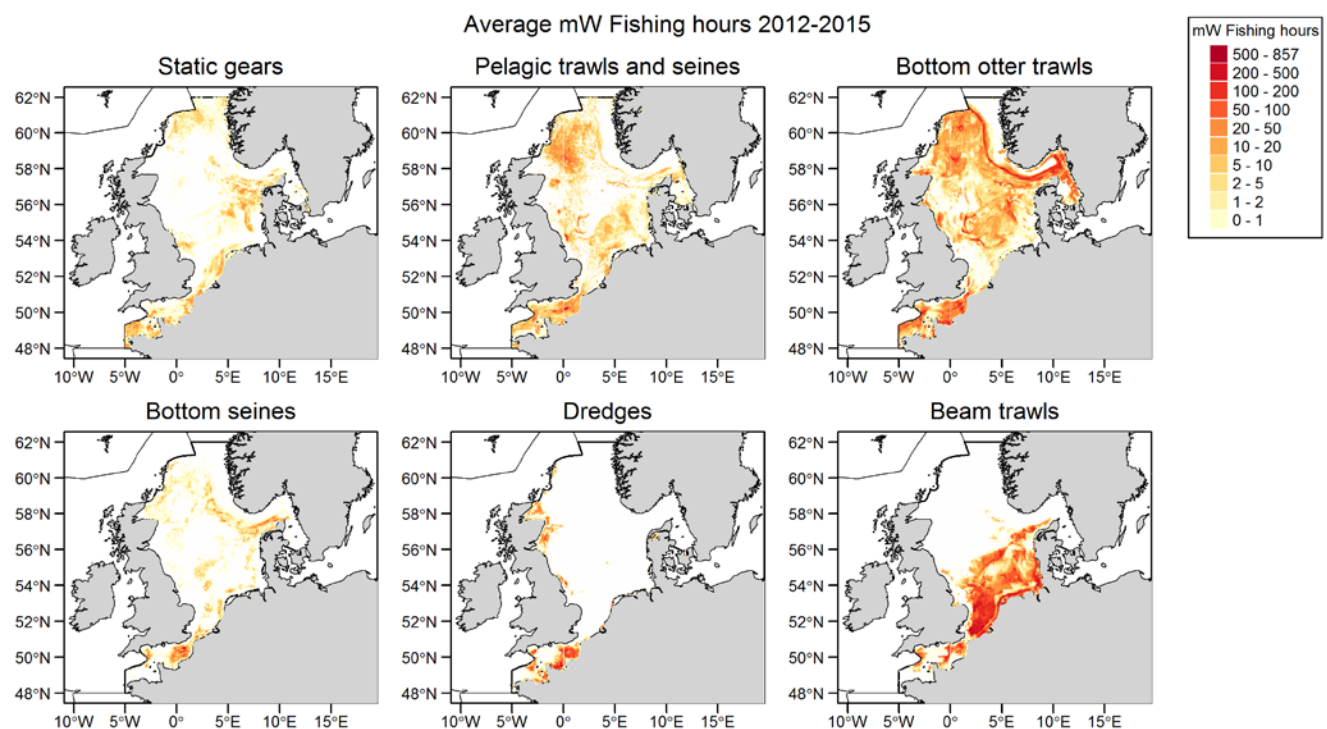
Average mW Fishing hours 2012-2015

mW Fishing hours
500 - 857
200 - 500
100 - 200
50 - 100
20 - 50
10 - 20
5 - 10
2 - 5
1 - 2
0 - 1

Static gears
62°N
60°N
58°N
56°N
54°N
52°N
50°N
48°N
10°W 5°W 0° 5°E 10°E 15°E

Pelagic trawls and seines
62°N
60°N
58°N
56°N
54°N
52°N
50°N
48°N
10°W 5°W 0° 5°E 10°E 15°E

Bottom otter trawls
62°N
60°N
58°N
56°N
54°N
52°N
50°N
48°N
10°W 5°W 0° 5°E 10°E 15°E

Bottom seines
62°N
60°N
58°N
56°N
54°N
52°N
50°N
48°N
10°W 5°W 0° 5°E 10°E 15°E

Dredges
62°N
60°N
58°N
56°N
54°N
52°N
50°N
48°N
10°W 5°W 0° 5°E 10°E 15°E

Beam trawls
62°N
60°N
58°N
56°N
54°N
52°N
50°N
48°N
10°W 5°W 0° 5°E 10°E 15°E